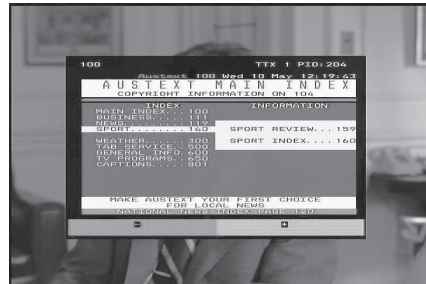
100 TTX 1 PID:204

Austext 100 Wed 10 May 12:19:43

AUSTEXT MAIN INDEX

COPYRIGHT INFORMATION ON 104

INDEX

MAIN INDEX...100
BUSINESS.....111
NEWS.........119
SPORT........160
WEATHER......300
TAB SERVICE..500
GENERAL INFO.600
TV-PROGRAMS..650
CAPTIONS.....801

INFORMATION

SPORT REVIEW...159
SPORT INDEX....160

MAKE AUSTEXT YOUR FIRST CHOICE FOR LOCAL NEWS

NATIONAL NEWS INDEX PAGE 120

-

+